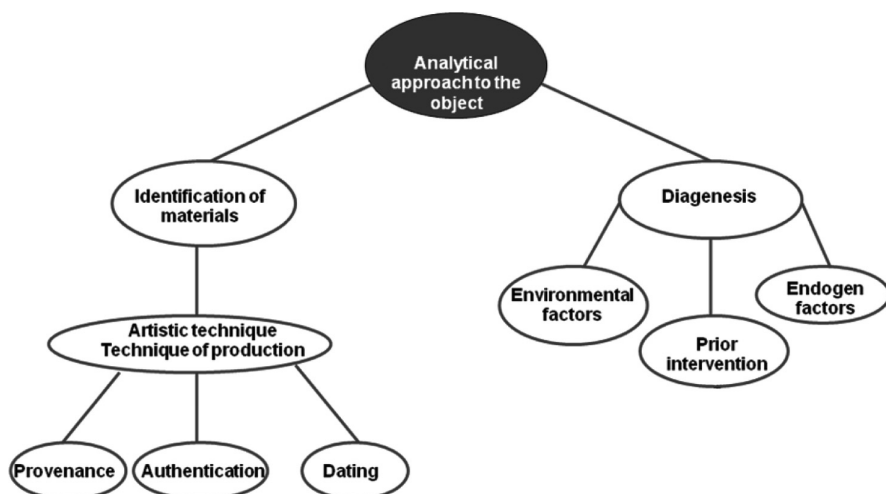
Analytical approach to the object

Identification of materials

Artistic technique
Technique of production

Provenance

Authentication

Dating

Diagenesis

Environmental factors

Prior intervention

Endogen factors